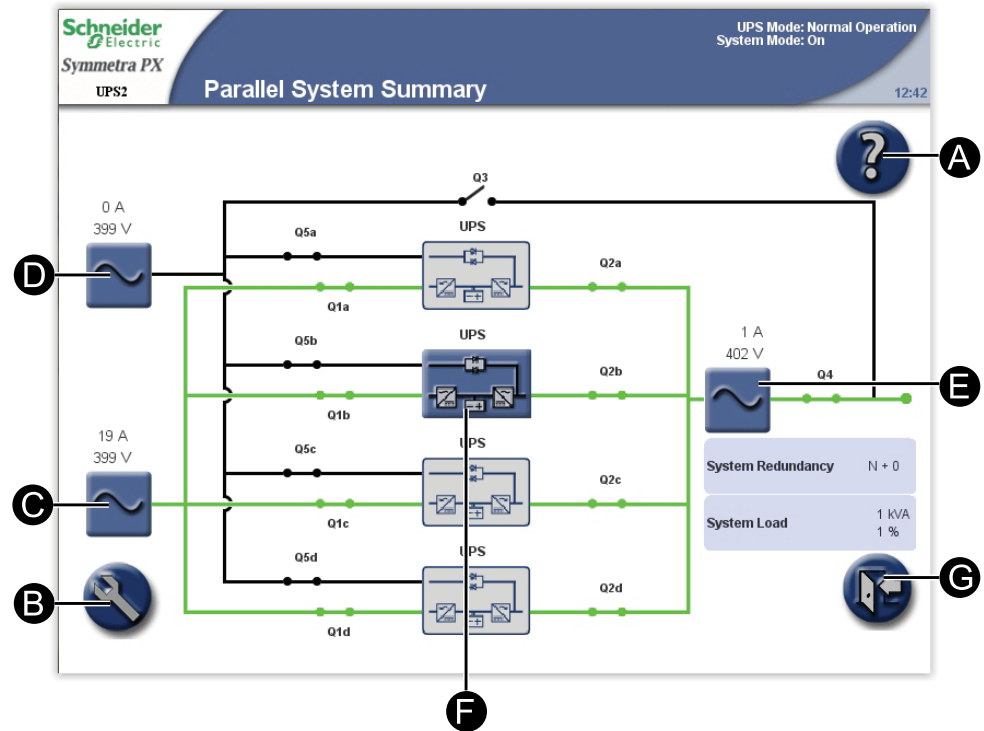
Schneider Electric
Symmetra PX
UPS2

UPS Mode: Normal Operation
System Mode: On

Parallel System Summary

12:42

A

Q3

0 A
399 V

D

Q5a
UPS
Q2a
Q1a

Q5b
UPS
Q2b
Q1b

1 A
402 V
Q4

E

19 A
399 V

C

Q5c
UPS
Q2c
Q1c

System Redundancy N + 0

System Load 1 kVA
1 %

Q5d
UPS
Q2d
Q1d

B

G

F